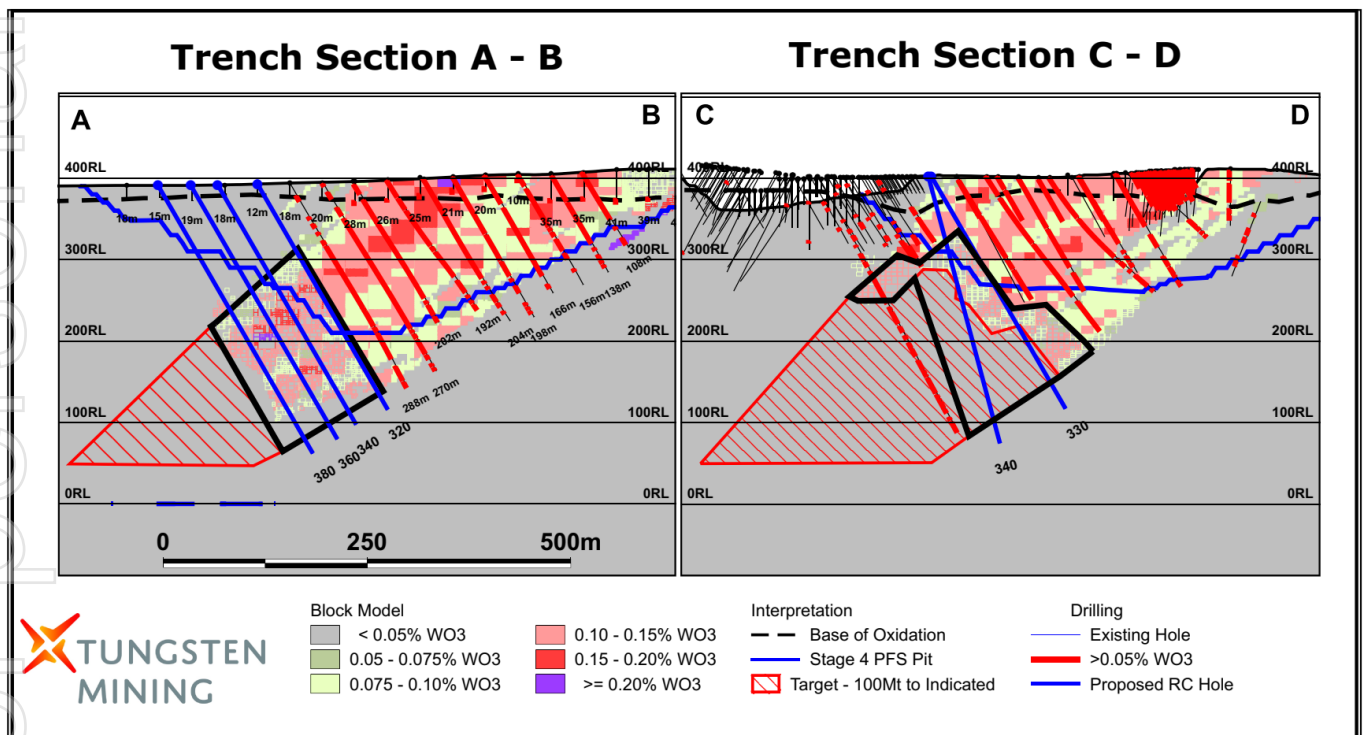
Trench Section A - B

Trench Section C - D

A
B
400RL
400RL
300RL
300RL
200RL
200RL
100RL
100RL
0RL
0RL
10m 15m 19m 18m 12m 18m 20m 28m 26m 25m 21m 20m 10m 35m 35m 41m 30m
108m
138m 156m 166m 198m 204m 192m 282m 270m 288m
380 360 340 320
0
250
500m

C
D
400RL
400RL
300RL
300RL
200RL
200RL
100RL
100RL
0RL
0RL
330
340

TUNGSTEN MINING

Block Model
< 0.05% WO3
0.05 - 0.075% WO3
0.075 - 0.10% WO3
0.10 - 0.15% WO3
0.15 - 0.20% WO3
>= 0.20% WO3

Interpretation
Base of Oxidation
Stage 4 PFS Pit
Target - 100Mt to Indicated

Drilling
Existing Hole
>0.05% WO3
Proposed RC Hole